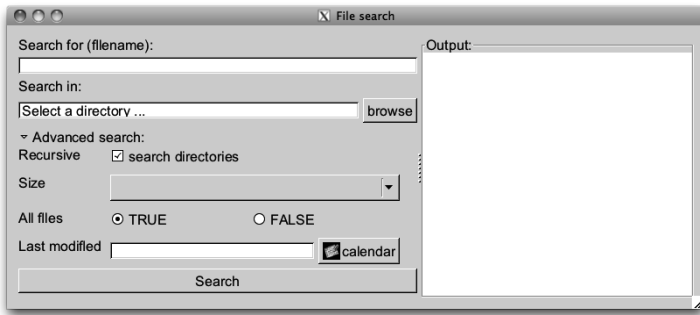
File search

Search for (filename):

Search in:

Select a directory ...

browse

Advanced search:

Recursive

search directories

Size

All files

TRUE

FALSE

Last modified

calendar

Search

Output: